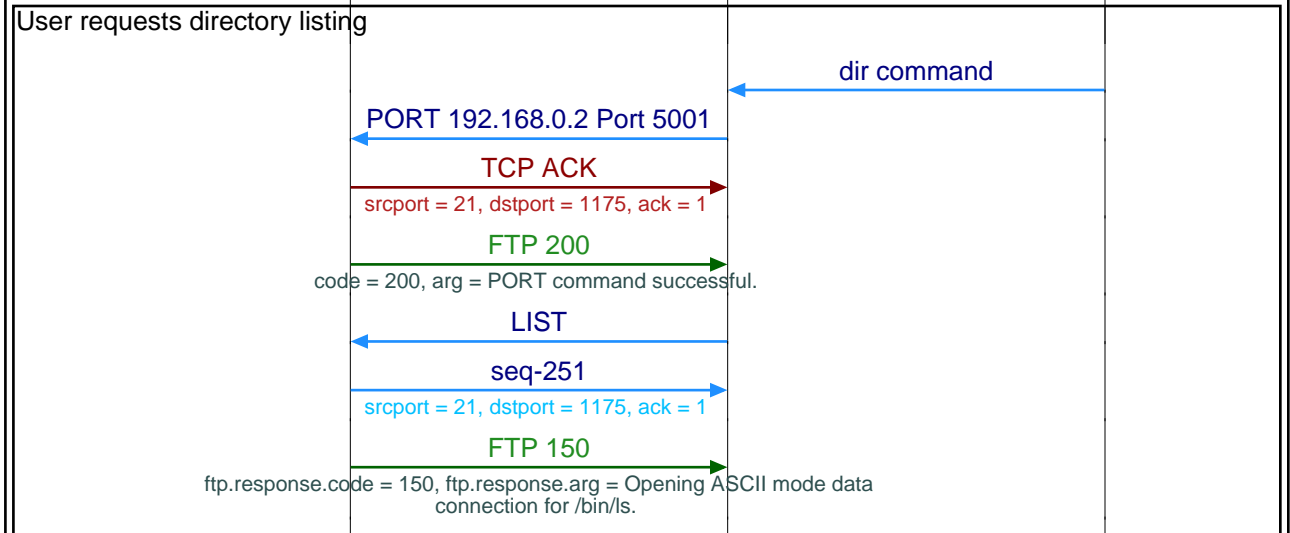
User requests directory listing

dir command

PORT 192.168.0.2 Port 5001

TCP ACK

srcport = 21, dstport = 1175, ack = 1

FTP 200

code = 200, arg = PORT command successful.

LIST

seq-251

srcport = 21, dstport = 1175, ack = 1

FTP 150

ftp.response.code = 150, ftp.response.arg = Opening ASCII mode data connection for /bin/ls.